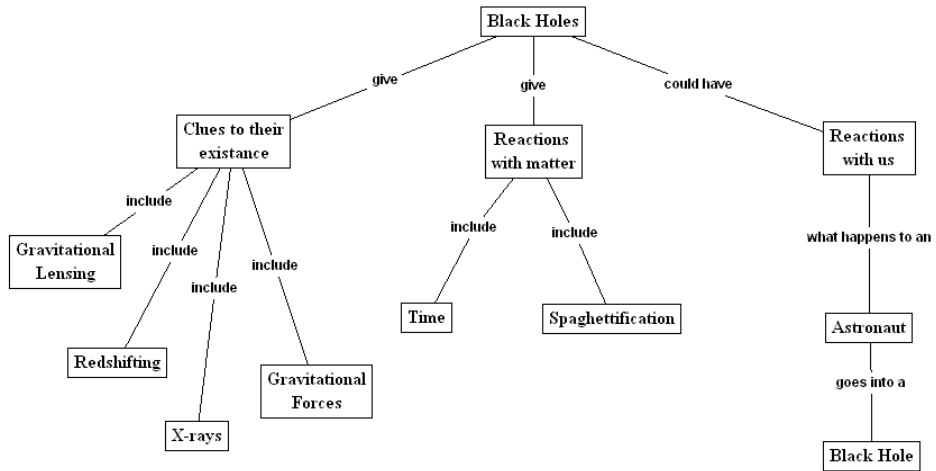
Black Holes

give

Clues to their existance

include

Gravitational Lensing

include

Redshifting

include

X-rays

include

Gravitational Forces

give

Reactions with matter

include

Time

include

Spaghettification

could have

Reactions with us

what happens to an

Astronaut

goes into a

Black Hole